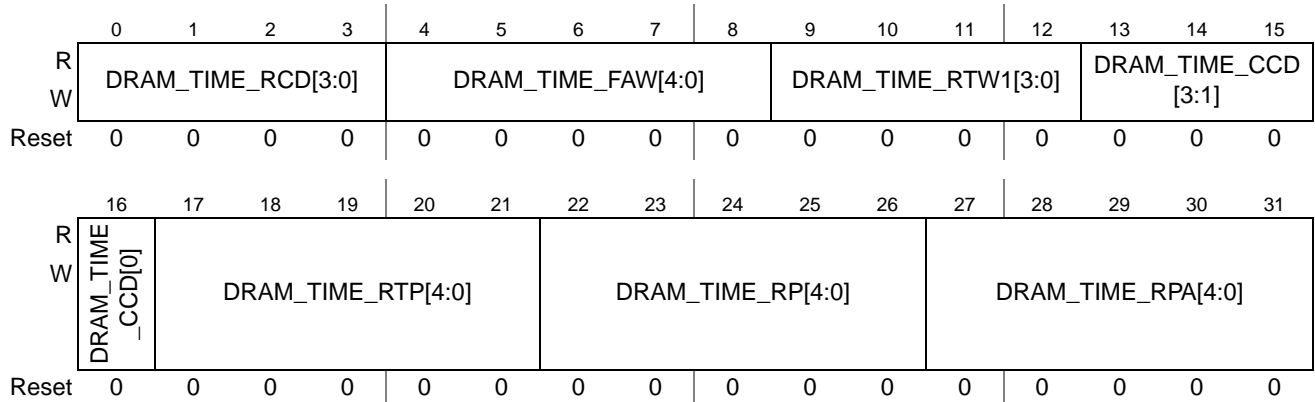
|  | 0 | 1 | 2 | 3 | 4 | 5 | 6 | 7 | 8 | 9 | 10 | 11 | 12 | 13 | 14 | 15 |
|---|---|---|---|---|---|---|---|---|---|---|---|---|---|---|---|---|
| R W | DRAM_TIME_RCD[3:0] | | | | DRAM_TIME_FAW[4:0] | | | | | DRAM_TIME_RTW1[3:0] | | | | DRAM_TIME_CCD [3:1] | | |
| Reset | 0 | 0 | 0 | 0 | 0 | 0 | 0 | 0 | 0 | 0 | 0 | 0 | 0 | 0 | 0 | 0 |

|  | 16 | 17 | 18 | 19 | 20 | 21 | 22 | 23 | 24 | 25 | 26 | 27 | 28 | 29 | 30 | 31 |
|---|---|---|---|---|---|---|---|---|---|---|---|---|---|---|---|---|
| R W | DRAM_TIME _CCD[0] | DRAM_TIME_RTP[4:0] | | | | | DRAM_TIME_RP[4:0] | | | | | DRAM_TIME_RPA[4:0] | | | | |
| Reset | 0 | 0 | 0 | 0 | 0 | 0 | 0 | 0 | 0 | 0 | 0 | 0 | 0 | 0 | 0 | 0 |